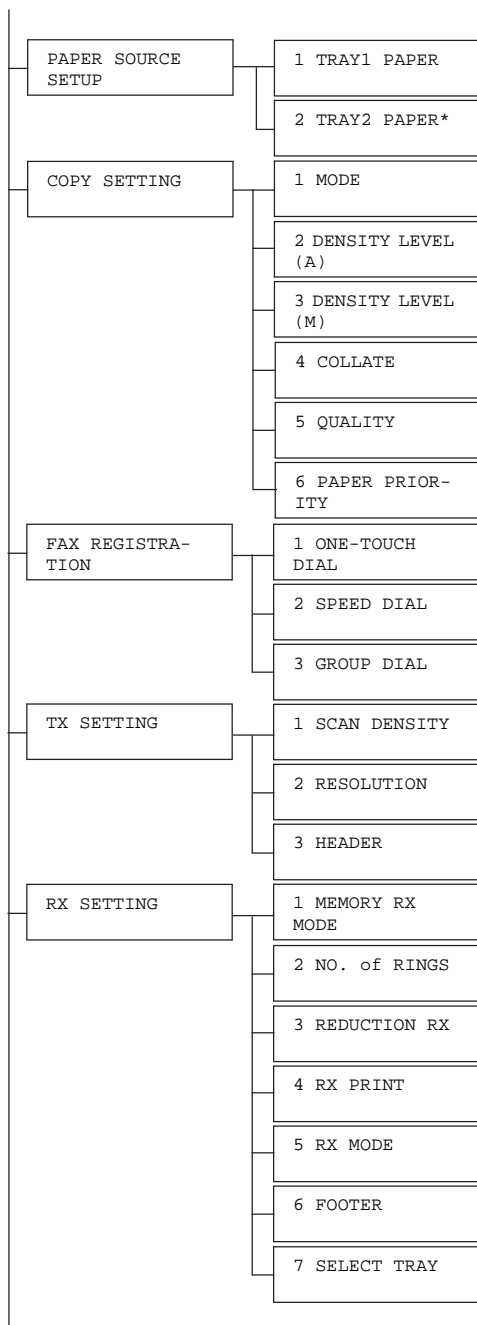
PAPER SOURCE SETUP

1 TRAY1 PAPER

2 TRAY2 PAPER*

COPY SETTING

1 MODE

2 DENSITY LEVEL (A)

3 DENSITY LEVEL (M)

4 COLLATE

5 QUALITY

6 PAPER PRIORITY

FAX REGISTRATION

1 ONE-TOUCH DIAL

2 SPEED DIAL

3 GROUP DIAL

TX SETTING

1 SCAN DENSITY

2 RESOLUTION

3 HEADER

RX SETTING

1 MEMORY RX MODE

2 NO. of RINGS

3 REDUCTION RX

4 RX PRINT

5 RX MODE

6 FOOTER

7 SELECT TRAY